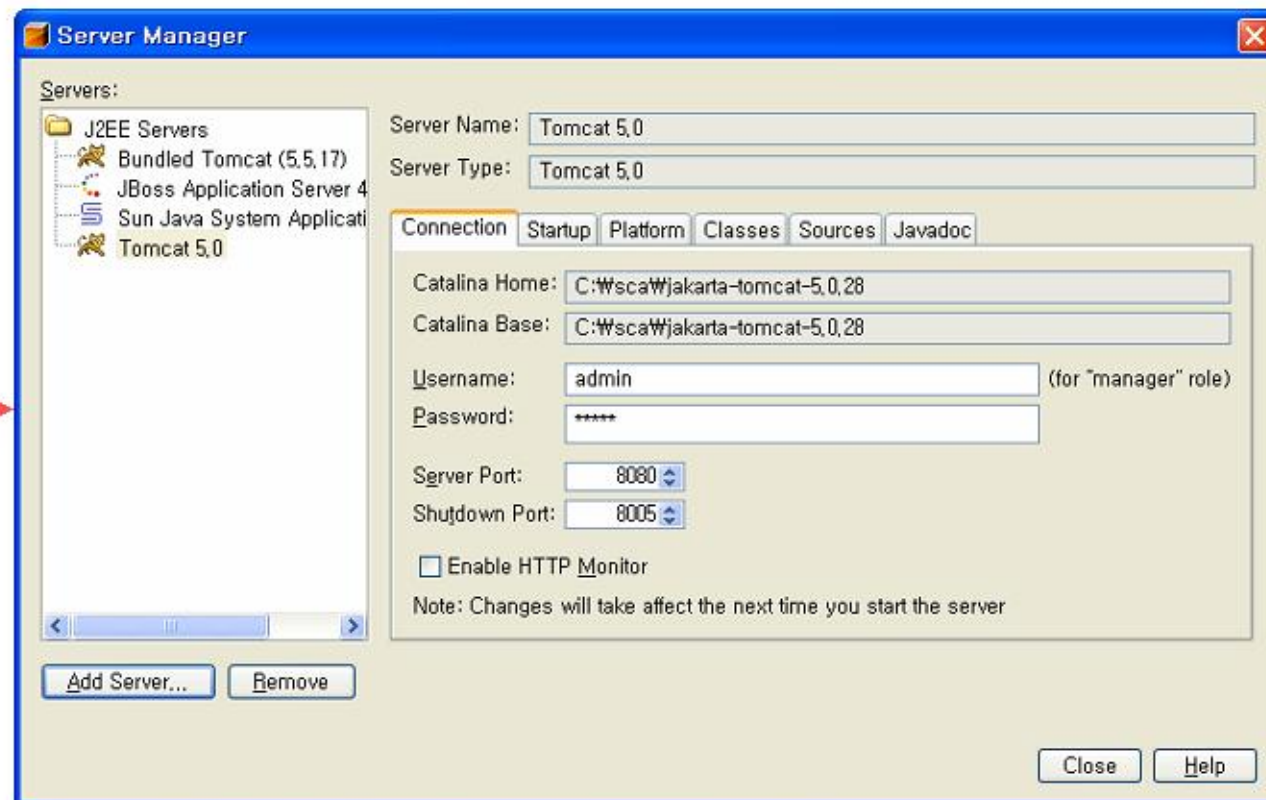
Server Manager

Servers:

J2EE Servers
Bundled Tomcat (5.5.17)
JBoss Application Server 4
Sun Java System Applicati
Tomcat 5.0

Server Name: Tomcat 5.0
Server Type: Tomcat 5.0

Connection | Startup | Platform | Classes | Sources | Javadoc

Catalina Home: C:₩sca₩jakarta-tomcat-5.0.28
Catalina Base: C:₩sca₩jakarta-tomcat-5.0.28

Username: admin (for "manager" role)
Password: *****

Server Port: 8080
Shutdown Port: 8005

Enable HTTP Monitor

Note: Changes will take affect the next time you start the server

Add Server... Remove

Close Help